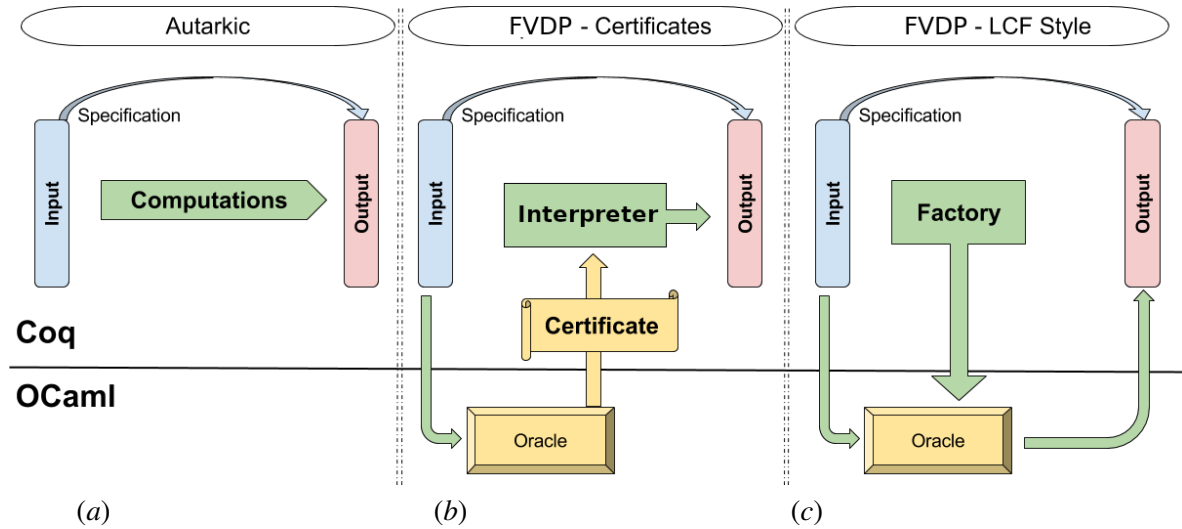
Autarkic

Specification

Input

Computations

Output

Coq

OCaml

(a)

FVDP - Certificates

Specification

Input

Interpreter

Output

Certificate

Oracle

(b)

FVDP - LCF Style

Specification

Input

Factory

Output

Oracle

(c)